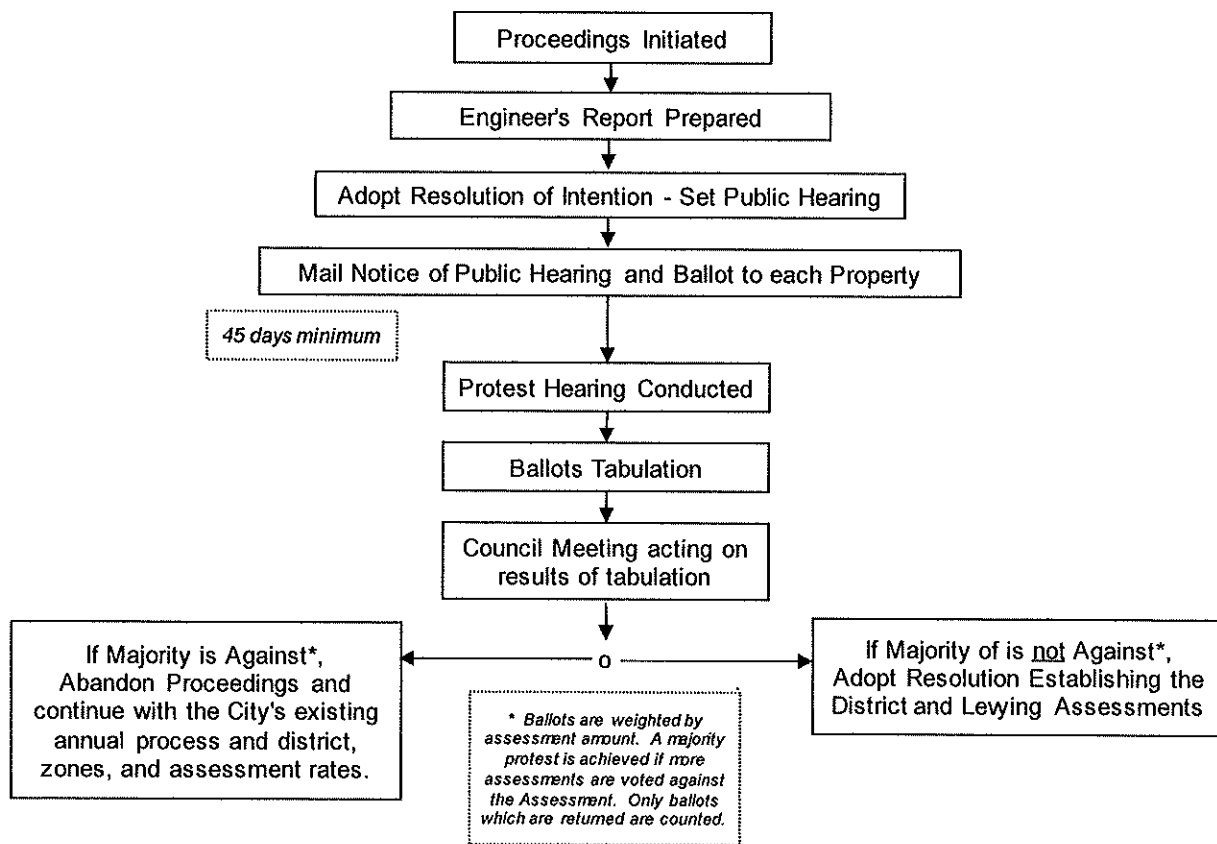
Proceedings Initiated

Engineer's Report Prepared

Adopt Resolution of Intention - Set Public Hearing

Mail Notice of Public Hearing and Ballot to each Property

45 days minimum

Protest Hearing Conducted

Ballots Tabulation

Council Meeting acting on results of tabulation

If Majority is Against*, Abandon Proceedings and continue with the City's existing annual process and district, zones, and assessment rates.

o

If Majority of is not Against*, Adopt Resolution Establishing the District and Levying Assessments

* Ballots are weighted by assessment amount. A majority protest is achieved if more assessments are voted against the Assessment. Only ballots which are returned are counted.